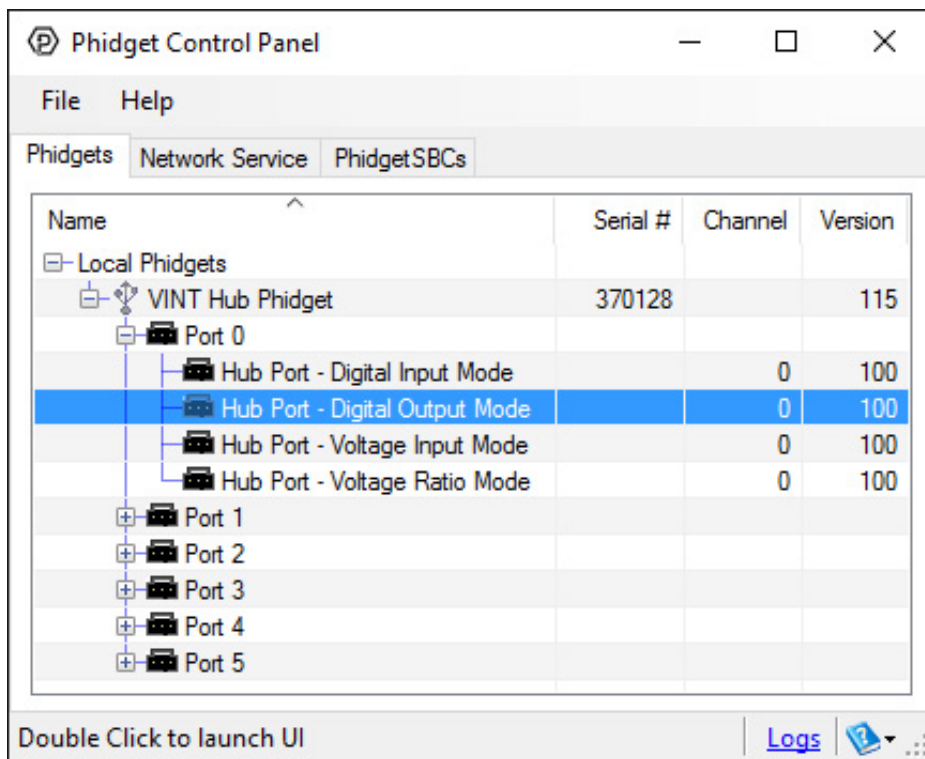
Phidget Control Panel

File Help

Phidgets | Network Service | PhidgetSBCs

| Name | Serial # | Channel | Version |
|---|---|---|---|
| Local Phidgets | | | |
| VINT Hub Phidget | 370128 | | 115 |
| Port 0 | | | |
| Hub Port - Digital Input Mode | | 0 | 100 |
| Hub Port - Digital Output Mode | | 0 | 100 |
| Hub Port - Voltage Input Mode | | 0 | 100 |
| Hub Port - Voltage Ratio Mode | | 0 | 100 |
| Port 1 | | | |
| Port 2 | | | |
| Port 3 | | | |
| Port 4 | | | |
| Port 5 | | | |

Double Click to launch UI

Logs